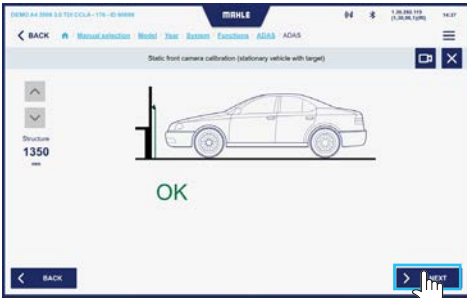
DEMO A4 2008 3.0 TDI CCLA - 176 - ID 60006

MAHLE

14:37

BACK | Manual selection | Model | Year | System | Functions | ADAS | ADAS

Static front camera calibration (stationary vehicle with target)

Structure
1350
mm

OK

BACK

NEXT